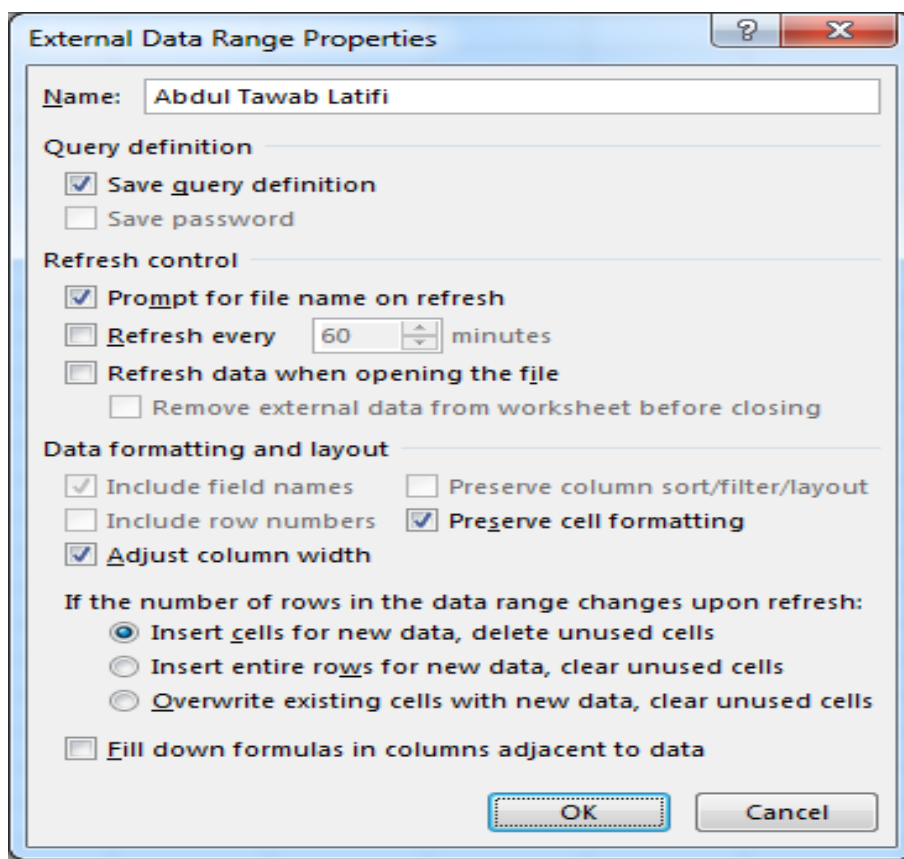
External Data Range Properties

?

Name: Abdul Tawab Latifi

Query definition

Save query definition

Save password

Refresh control

Prompt for file name on refresh

Refresh every 60 minutes

Refresh data when opening the file

Remove external data from worksheet before closing

Data formatting and layout

Include field names

Preserve column sort/filter/layout

Include row numbers

Preserve cell formatting

Adjust column width

If the number of rows in the data range changes upon refresh:

Insert cells for new data, delete unused cells

Insert entire rows for new data, clear unused cells

Overwrite existing cells with new data, clear unused cells

Fill down formulas in columns adjacent to data

OK

Cancel